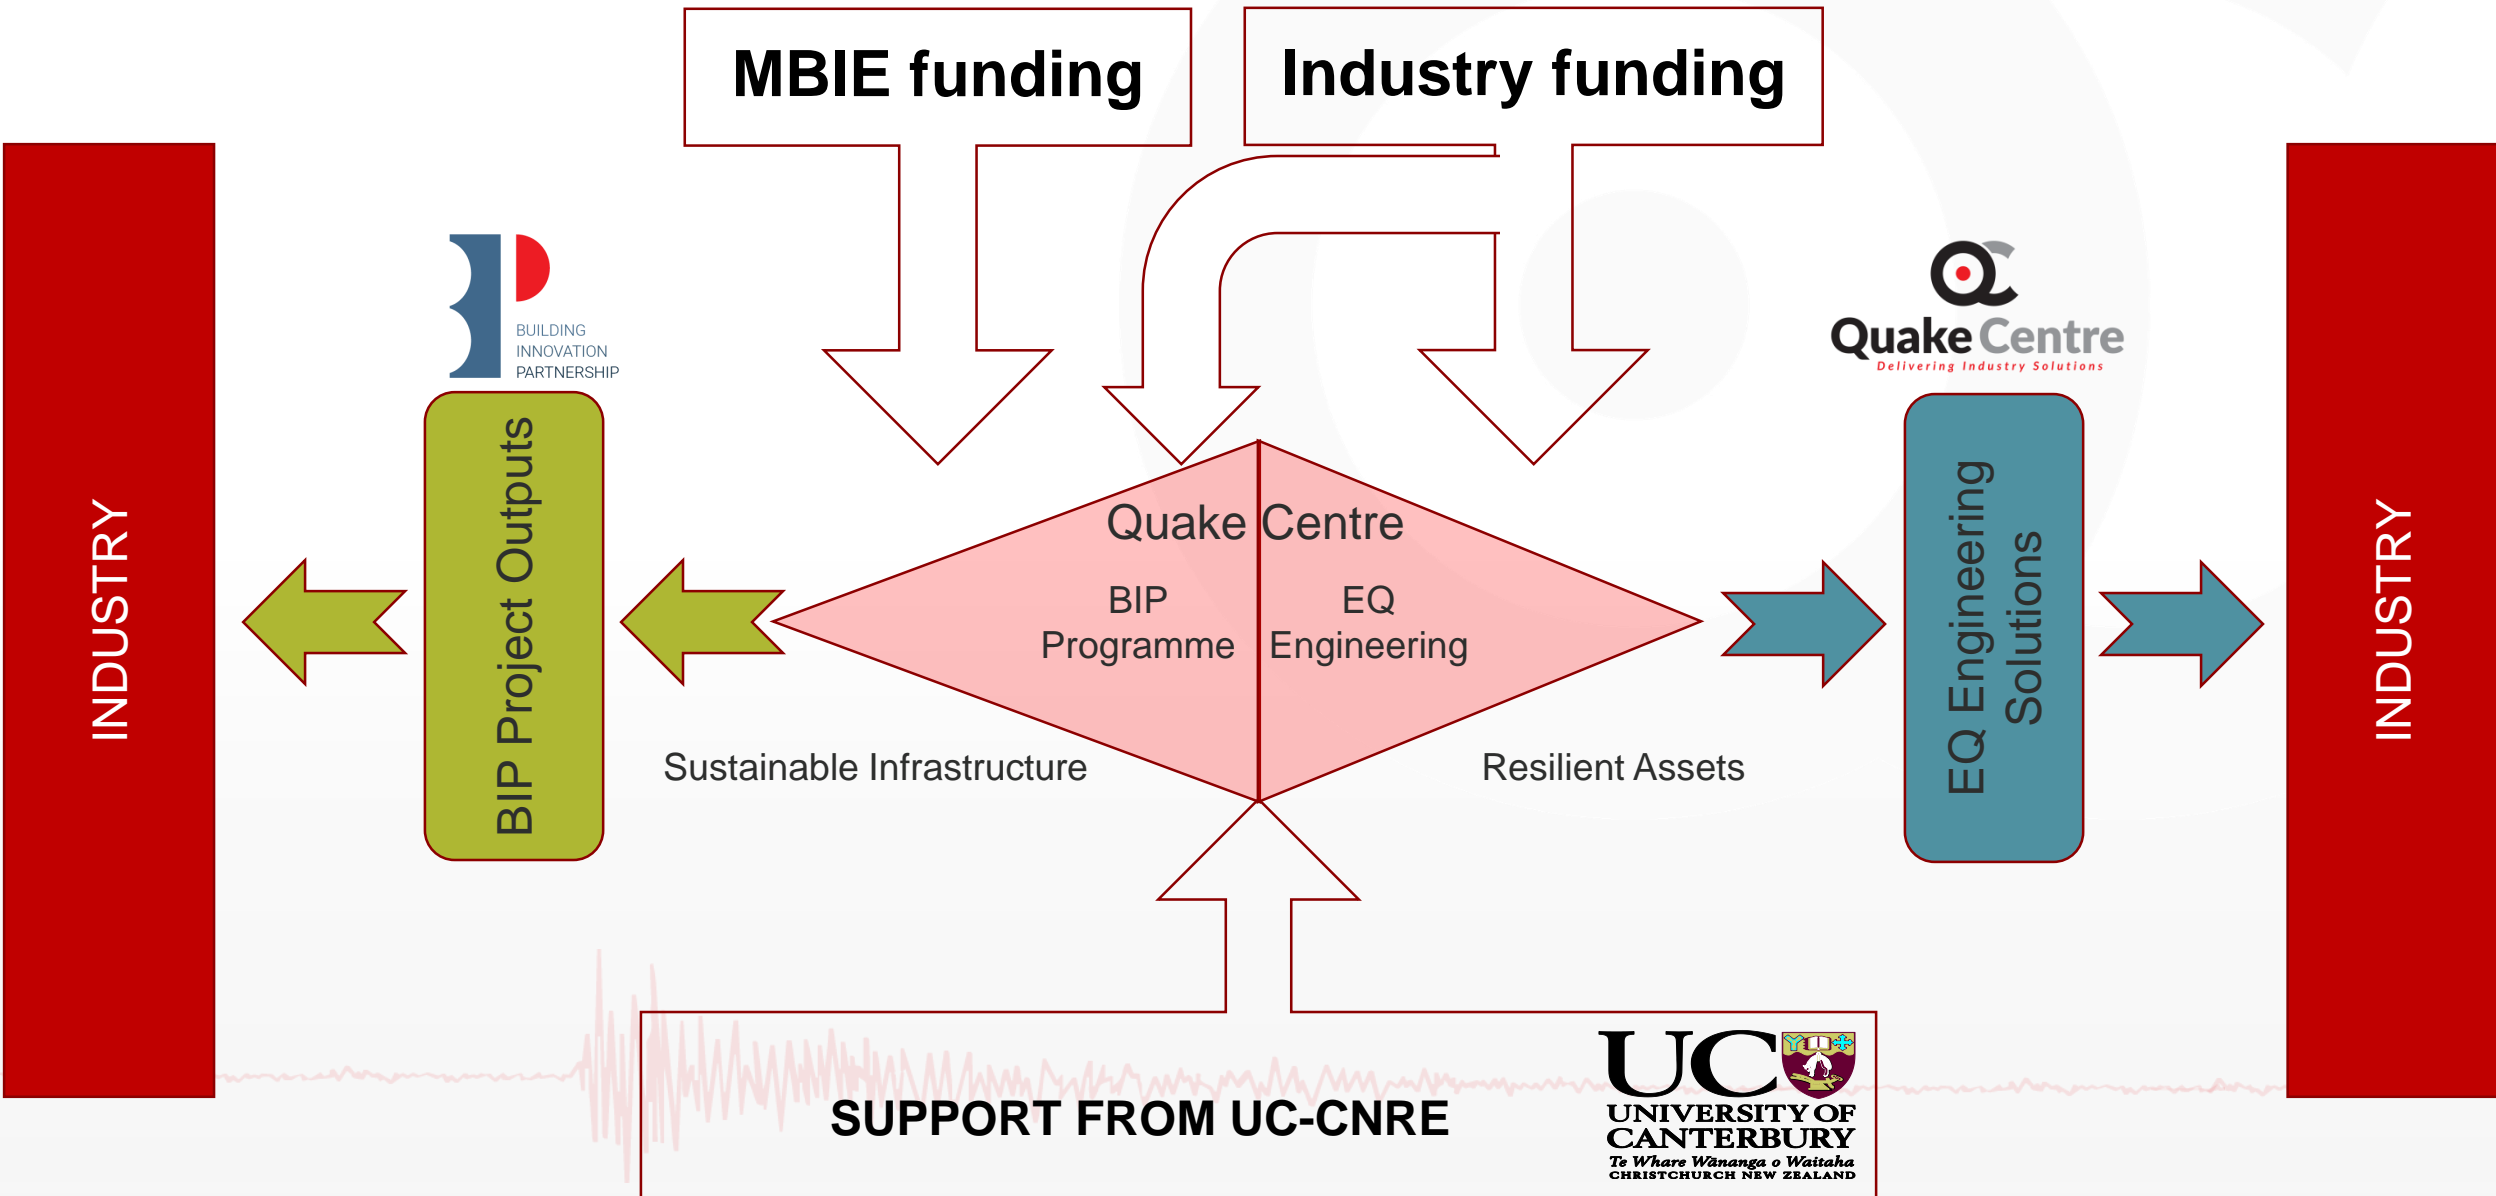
MBIE funding

Industry funding

INDUSTRY

BUILDING INNOVATION PARTNERSHIP

BIP Project Outputs

Quake Centre
Delivering Industry Solutions

Quake Centre

BIP Programme

EQ Engineering

Sustainable Infrastructure

Resilient Assets

EQ Engineering Solutions

INDUSTRY

SUPPORT FROM UC-CNRE

UC
UNIVERSITY OF CANTERBURY
Te Whare Wānanga o Waitaha
CHRISTCHURCH NEW ZEALAND